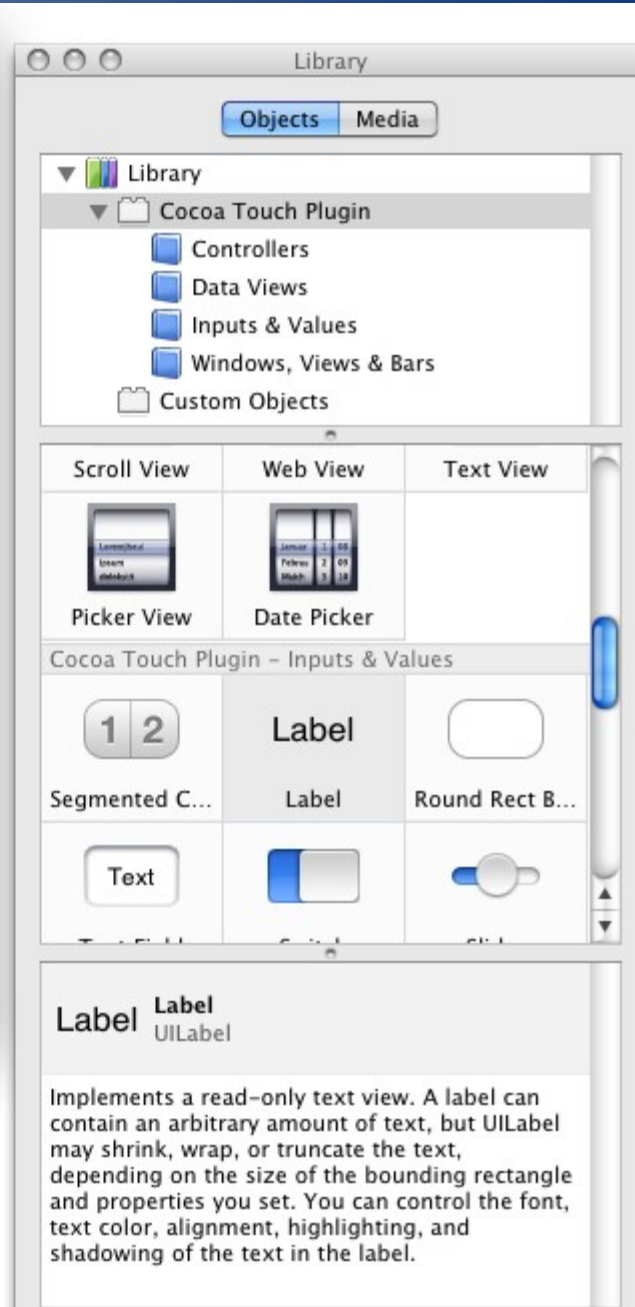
Library

Objects | Media

Library
Cocoa Touch Plugin
Controllers
Data Views
Inputs & Values
Windows, Views & Bars
Custom Objects

| Scroll View | Web View | Text View |
|---|---|---|
| Picker View | Date Picker | |

Cocoa Touch Plugin – Inputs & Values

| 1 2 | Label | |
|---|---|---|
| Segmented C... | Label | Round Rect B... |
| Text | | |
| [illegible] | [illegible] | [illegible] |

Label Label
UILabel

Implements a read-only text view. A label can contain an arbitrary amount of text, but UILabel may shrink, wrap, or truncate the text, depending on the size of the bounding rectangle and properties you set. You can control the font, text color, alignment, highlighting, and shadowing of the text in the label.